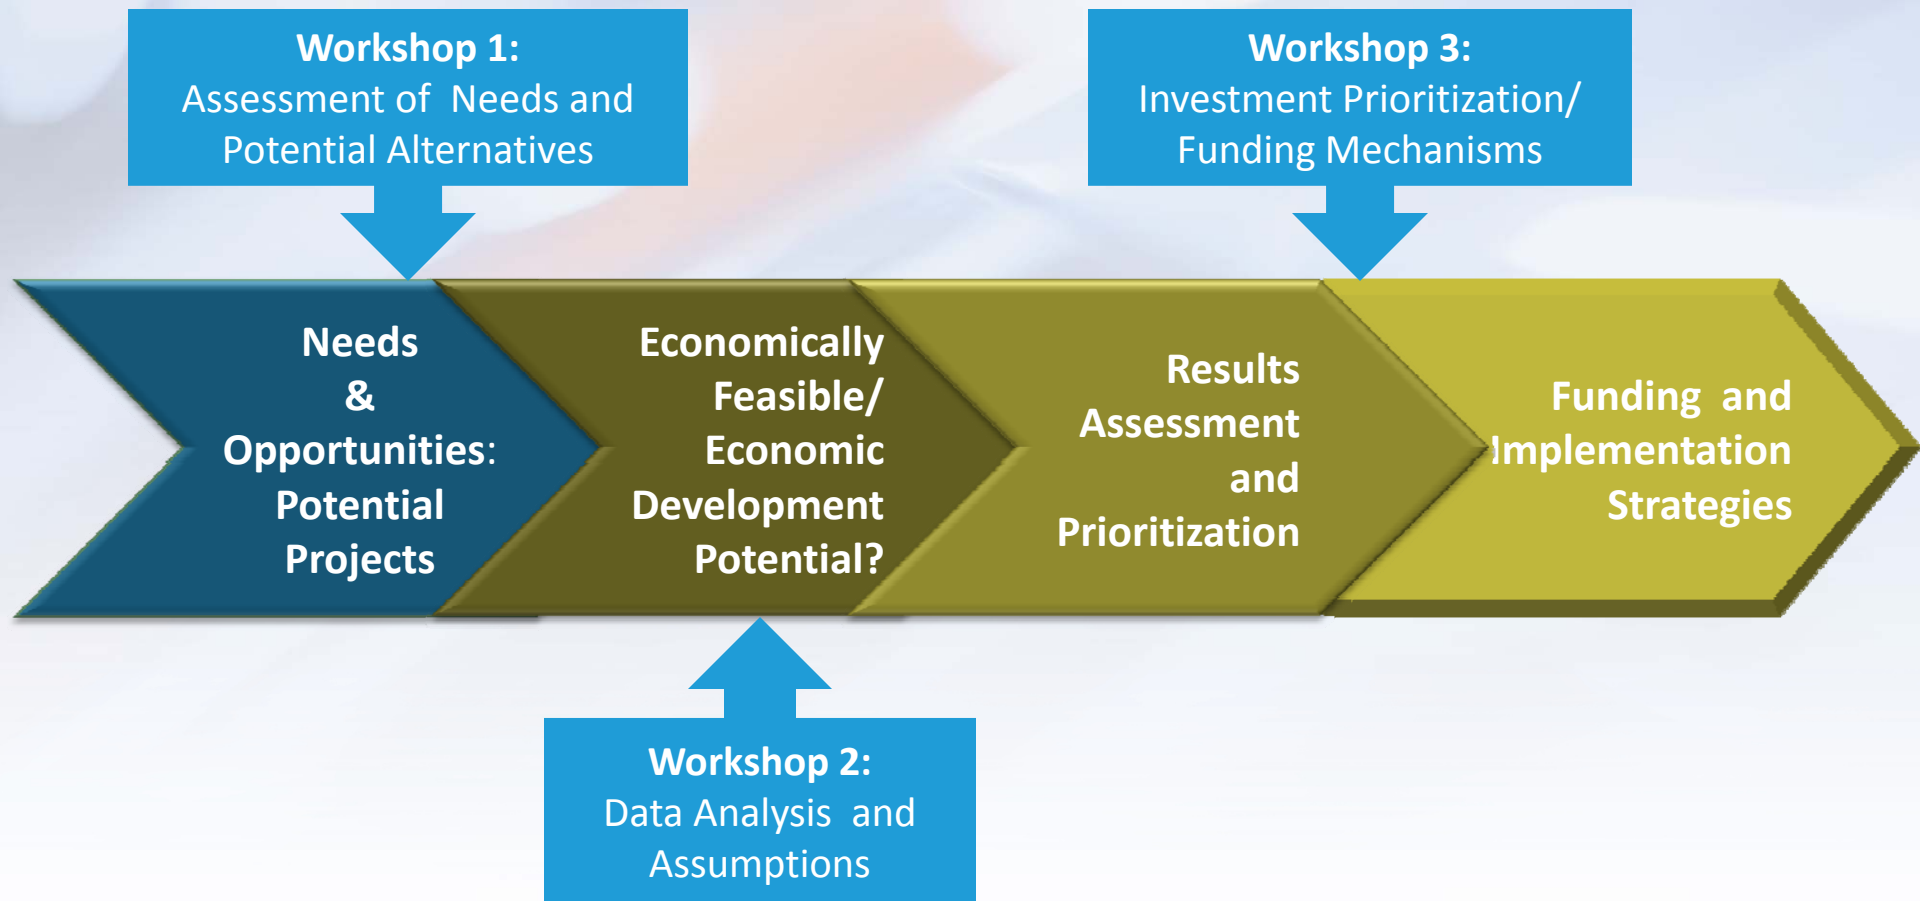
Workshop 1:
Assessment of Needs and Potential Alternatives

Workshop 3:
Investment Prioritization/ Funding Mechanisms

Needs & Opportunities: Potential Projects

Economically Feasible/ Economic Development Potential?

Results Assessment and Prioritization

Funding and Implementation Strategies

Workshop 2:
Data Analysis and Assumptions